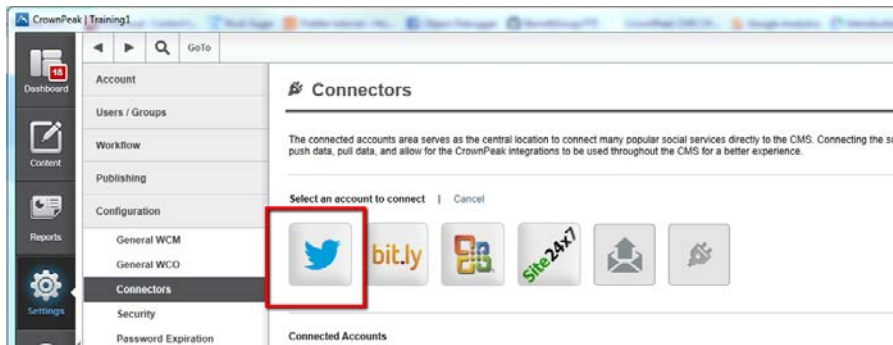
CrownPeak | Training1

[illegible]

GoTo

18
Dashboard

Content

Reports

Settings

Account

Users / Groups

Workflow

Publishing

Configuration

General WCM

General WCO

Connectors

Security

Password Expiration

Connectors

The connected accounts area serves as the central location to connect many popular social services directly to the CMS. Connecting the s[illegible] push data, pull data, and allow for the CrownPeak integrations to be used throughout the CMS for a better experience.

Select an account to connect | Cancel

bit.ly

Site24x7

Connected Accounts